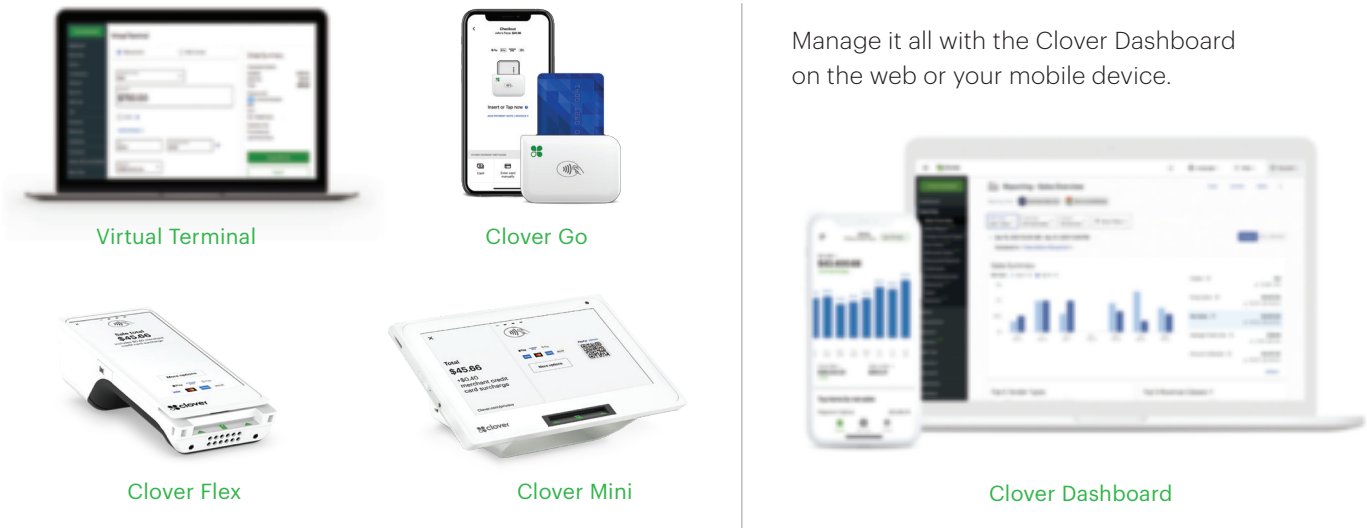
Virtual Terminal

Checkout

Insert or Tap now

Clover Go

Total
$45.66

More options

clover

Clover Flex

Total
$45.66
+$0.40 merchant credit card surcharge

More options

clover

Clover Mini

Manage it all with the Clover Dashboard on the web or your mobile device.

Clover Dashboard